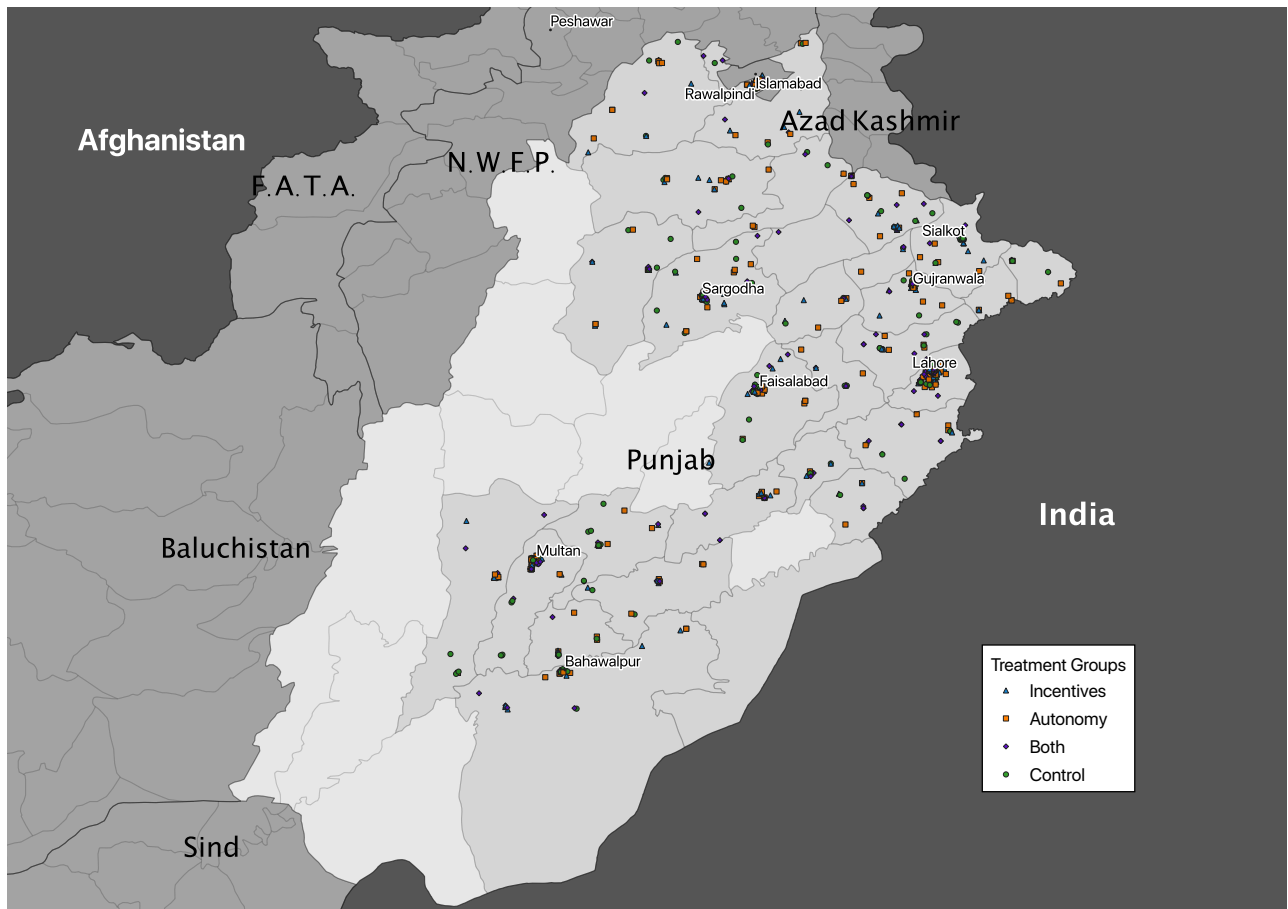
Peshawar
Islamabad
Rawalpindi
Afghanistan
Azad Kashmir
F.A.T.A.
N.W.F.P.
Sialkot
Gujranwala
Sargodha
Lahore
Faisalabad
Punjab
India
Baluchistan
Multan
Bahawalpur
Sind

Treatment Groups
Incentives
Autonomy
Both
Control